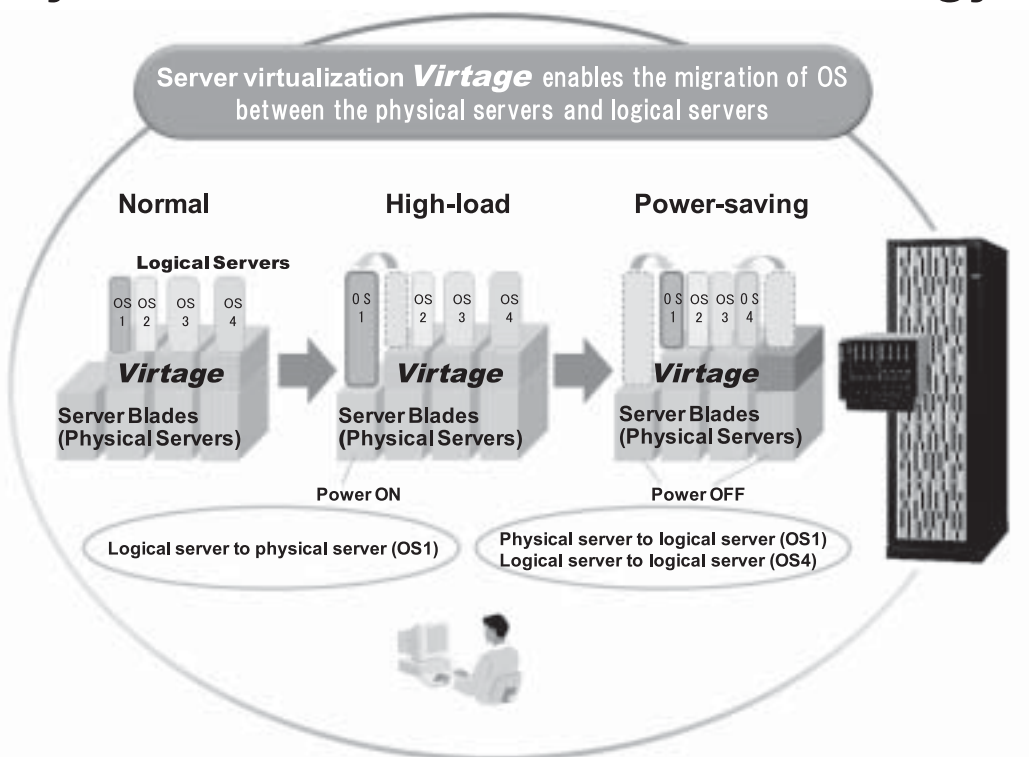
Server virtualization *Virtage* enables the migration of OS between the physical servers and logical servers

Normal

Logical Servers

OS 1 OS 2 OS 3 OS 4

Virtage

Server Blades (Physical Servers)

High-load

OS 1 OS 2 OS 3 OS 4

Virtage

Server Blades (Physical Servers)

Power ON

Power-saving

OS 1 OS 2 OS 3 OS 4

Virtage

Server Blades (Physical Servers)

Power OFF

Logical server to physical server (OS1)

Physical server to logical server (OS1)
Logical server to logical server (OS4)